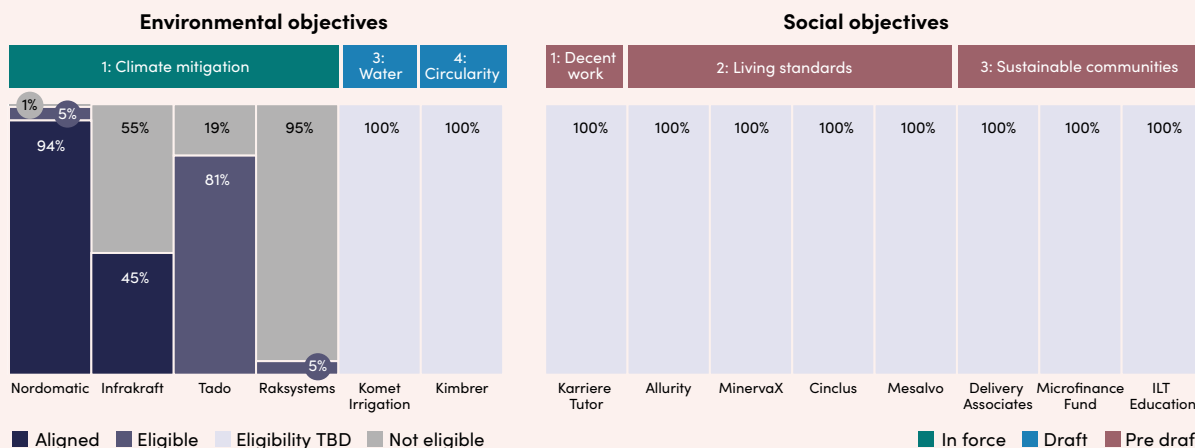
Environmental objectives

Social objectives

1: Climate mitigation

3: Water

4: Circularity

1: Decent work

2: Living standards

3: Sustainable communities

1%
5%
94%
55%
45%
19%
81%
95%
5%
100%
100%

100%
100%
100%
100%
100%
100%
100%
100%

Nordomatic
Infrakraft
Tado
Raksystems
Komet Irrigation
Kimbrer
Karriere Tutor
Allurity
MinervaX
Cinclus
Mesalvo
Delivery Associates
Microfinance Fund
ILT Education

Aligned
Eligible
Eligibility TBD
Not eligible

In force
Draft
Pre draf